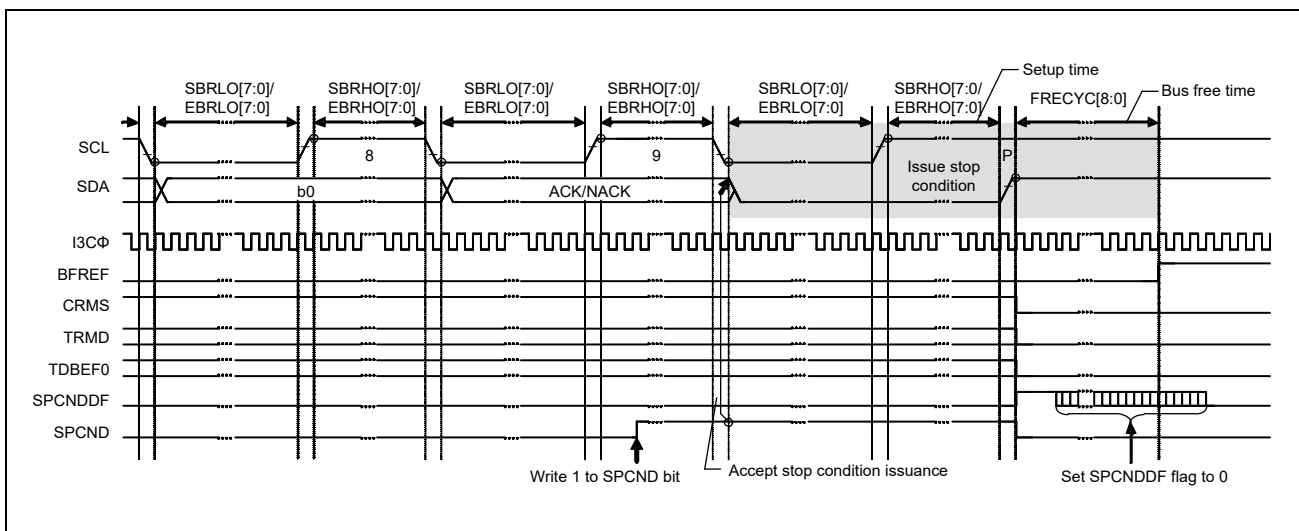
Setup time

SBRLO[7:0]/ EBRLO[7:0]

SBRHO[7:0]/ EBRHO[7:0]

SBRLO[7:0]/ EBRLO[7:0]

SBRHO[7:0]/ EBRHO[7:0]

SBRLO[7:0]/ EBRLO[7:0]

SBRHO[7:0/ EBRHO[7:0]

FRECYC[8:0]

Bus free time

SCL

8

9

Issue stop condition

P

SDA

b0

ACK/NACK

I3CΦ

BFREF

CRMS

TRMD

TDBEF0

SPCNDDF

SPCND

Write 1 to SPCND bit

Accept stop condition issuance

Set SPCNDDF flag to 0